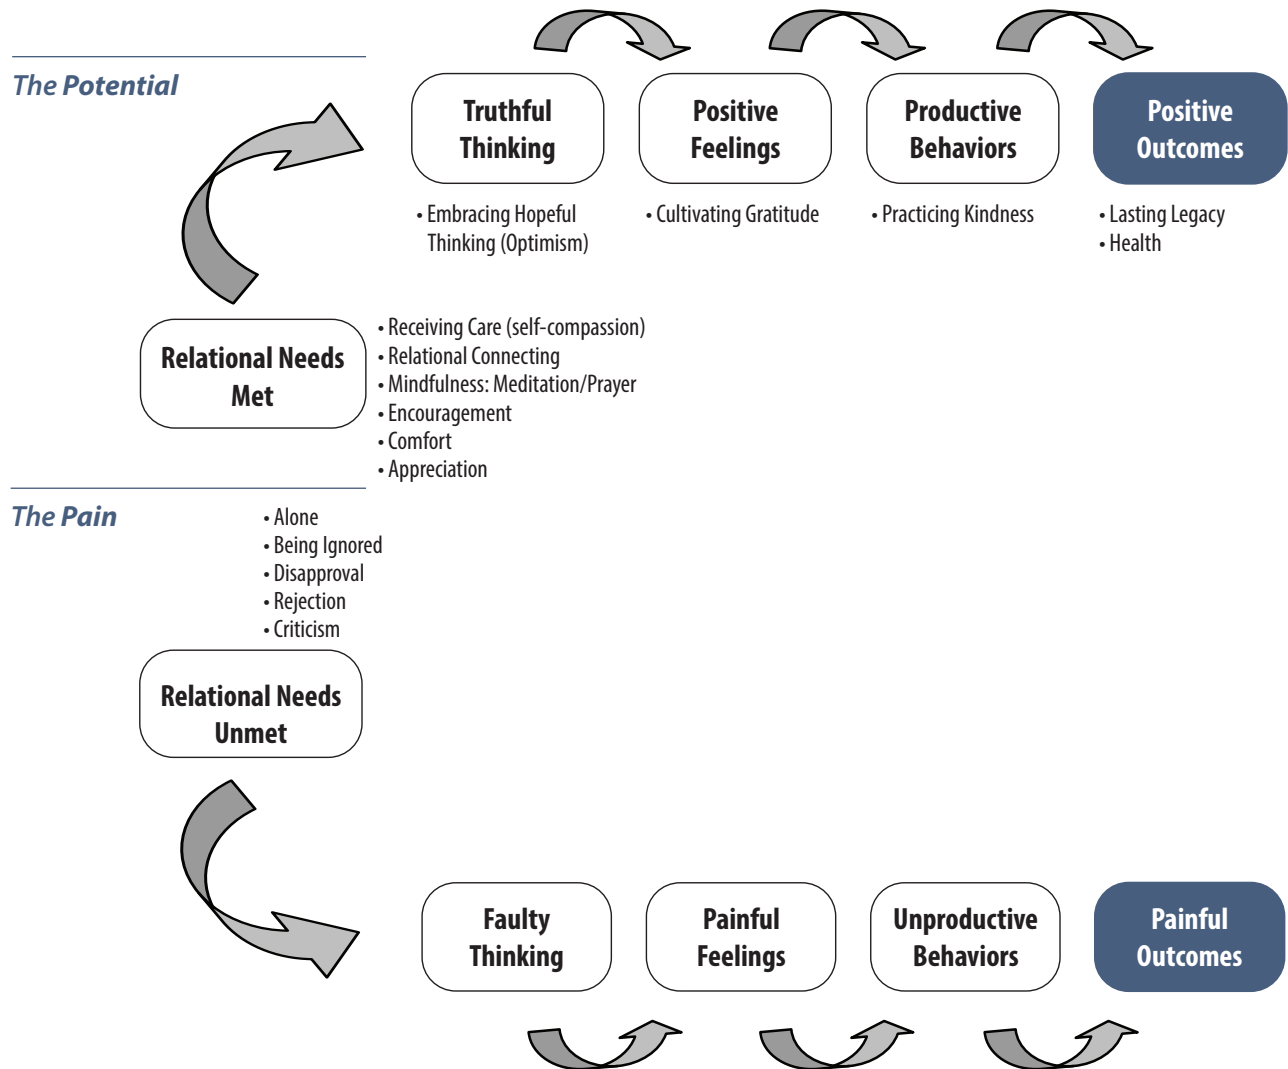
The Potential

Truthful Thinking

Positive Feelings

Productive Behaviors

Positive Outcomes

• Embracing Hopeful Thinking (Optimism)

• Cultivating Gratitude

• Practicing Kindness

• Lasting Legacy
• Health

Relational Needs Met

• Receiving Care (self-compassion)
• Relational Connecting
• Mindfulness: Meditation/Prayer
• Encouragement
• Comfort
• Appreciation

The Pain

• Alone
• Being Ignored
• Disapproval
• Rejection
• Criticism

Relational Needs Unmet

Faulty Thinking

Painful Feelings

Unproductive Behaviors

Painful Outcomes